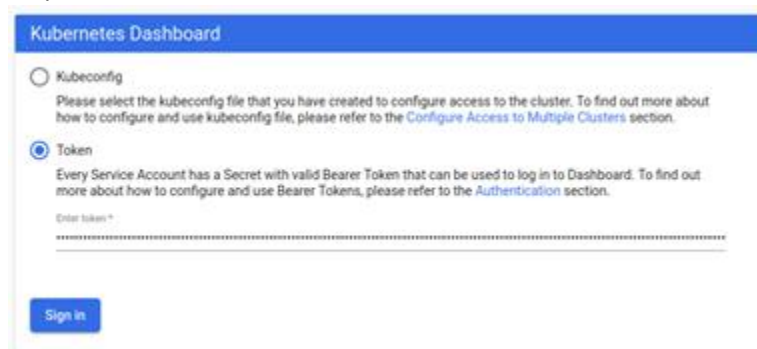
Kubernetes Dashboard

Kubeconfig

Please select the kubeconfig file that you have created to configure access to the cluster. To find out more about how to configure and use kubeconfig file, please refer to the Configure Access to Multiple Clusters section.

Token

Every Service Account has a Secret with valid Bearer Token that can be used to log in to Dashboard. To find out more about how to configure and use Bearer Tokens, please refer to the Authentication section.

Enter token *

••••••••••••••••••••••••••••••••••••••••••••••••••••••••••••••••••••••••••••••••••••••••••••••••••••••••••••••••••••••••••••••••••••••••

Sign in